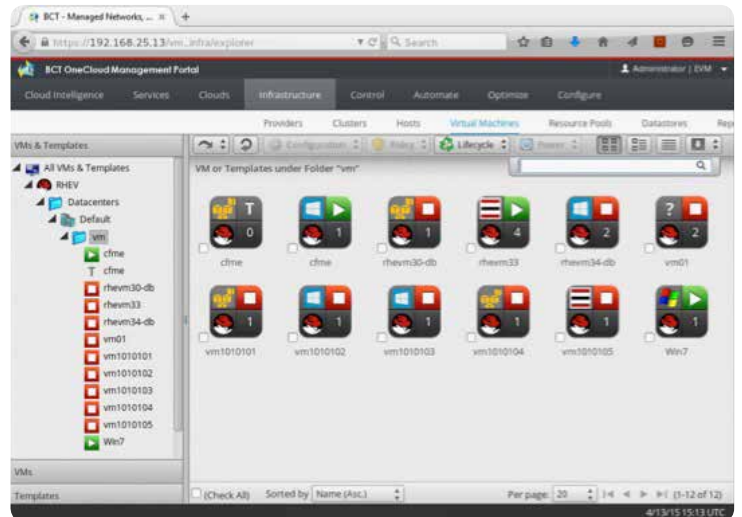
BCT - Managed Networks, ... ×

https://192.168.25.13/vm_infra/explorer

Search

BCT OneCloud Management Portal

Administrator | EVM

Cloud Intelligence Services Clouds Infrastructure Control Automate Optimize Configure

Providers Clusters Hosts Virtual Machines Resource Pools Datastores Rep

VMs & Templates

Configuration Policy Lifecycle Power

All VMs & Templates
RHEV
Datacenters
Default
vm
cfme
cfme
rhevm30-db
rhevm33
rhevm34-db
vm01
vm1010101
vm1010102
vm1010103
vm1010104
vm1010105
Win7

VM or Templates under Folder "vm"

T 0 cfme
1 cfme
1 rhevm30-db
4 rhevm33
2 rhevm34-db
? 2 vm01
1 vm1010101
1 vm1010102
1 vm1010103
1 vm1010104
1 vm1010105
1 Win7

VMs

Templates

(Check All) Sorted by Name (Asc.) Per page 20 (1-12 of 12)

4/13/15 15:13 UTC